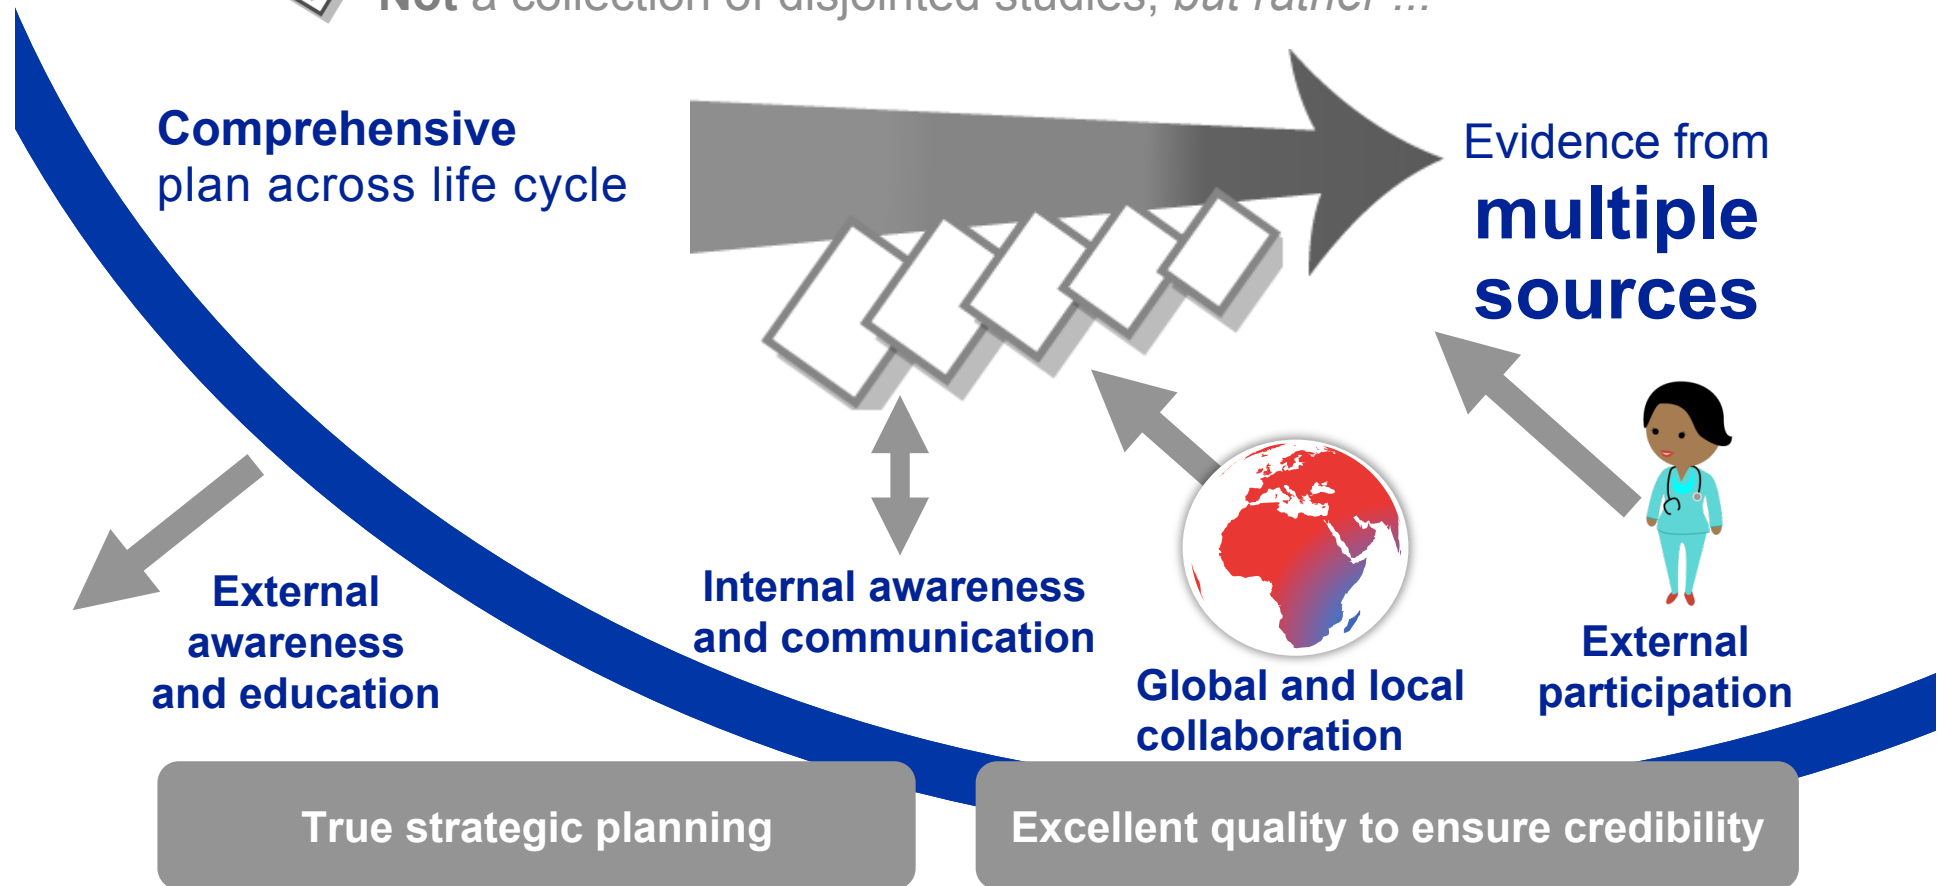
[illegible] a collection of disjointed studies, but rather ...

Comprehensive plan across life cycle

Evidence from multiple sources

External awareness and education

Internal awareness and communication

Global and local collaboration

External participation

True strategic planning

Excellent quality to ensure credibility